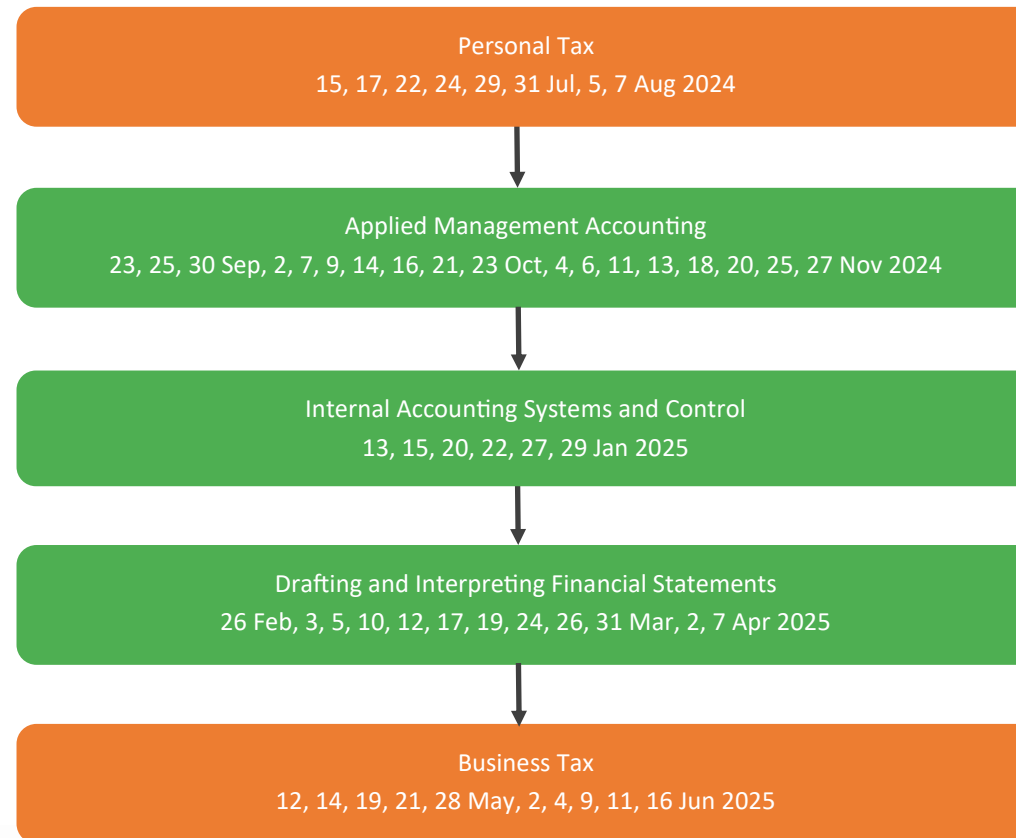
Personal Tax
15, 17, 22, 24, 29, 31 Jul, 5, 7 Aug 2024

Applied Management Accounting
23, 25, 30 Sep, 2, 7, 9, 14, 16, 21, 23 Oct, 4, 6, 11, 13, 18, 20, 25, 27 Nov 2024

Internal Accounting Systems and Control
13, 15, 20, 22, 27, 29 Jan 2025

Drafting and Interpreting Financial Statements
26 Feb, 3, 5, 10, 12, 17, 19, 24, 26, 31 Mar, 2, 7 Apr 2025

Business Tax
12, 14, 19, 21, 28 May, 2, 4, 9, 11, 16 Jun 2025